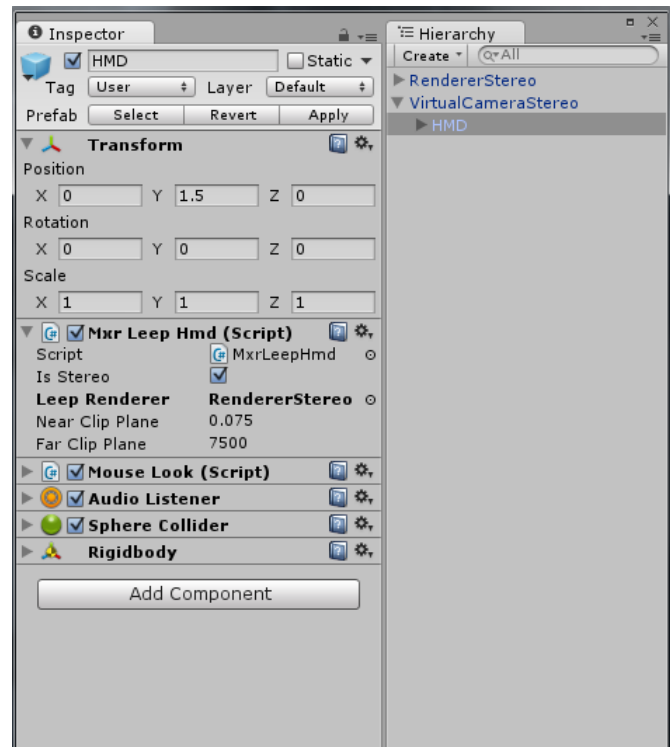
Inspector

HMD
Static
Tag User
Layer Default
Prefab Select Revert Apply

Transform
Position
X 0 Y 1.5 Z 0
Rotation
X 0 Y 0 Z 0
Scale
X 1 Y 1 Z 1

Mxr Leep Hmd (Script)
Script MxrLeepHmd
Is Stereo
Leep Renderer RendererStereo
Near Clip Plane 0.075
Far Clip Plane 7500

Mouse Look (Script)
Audio Listener
Sphere Collider
Rigidbody

Add Component

Hierarchy
Create
Q▾All
RendererStereo
VirtualCameraStereo
HMD